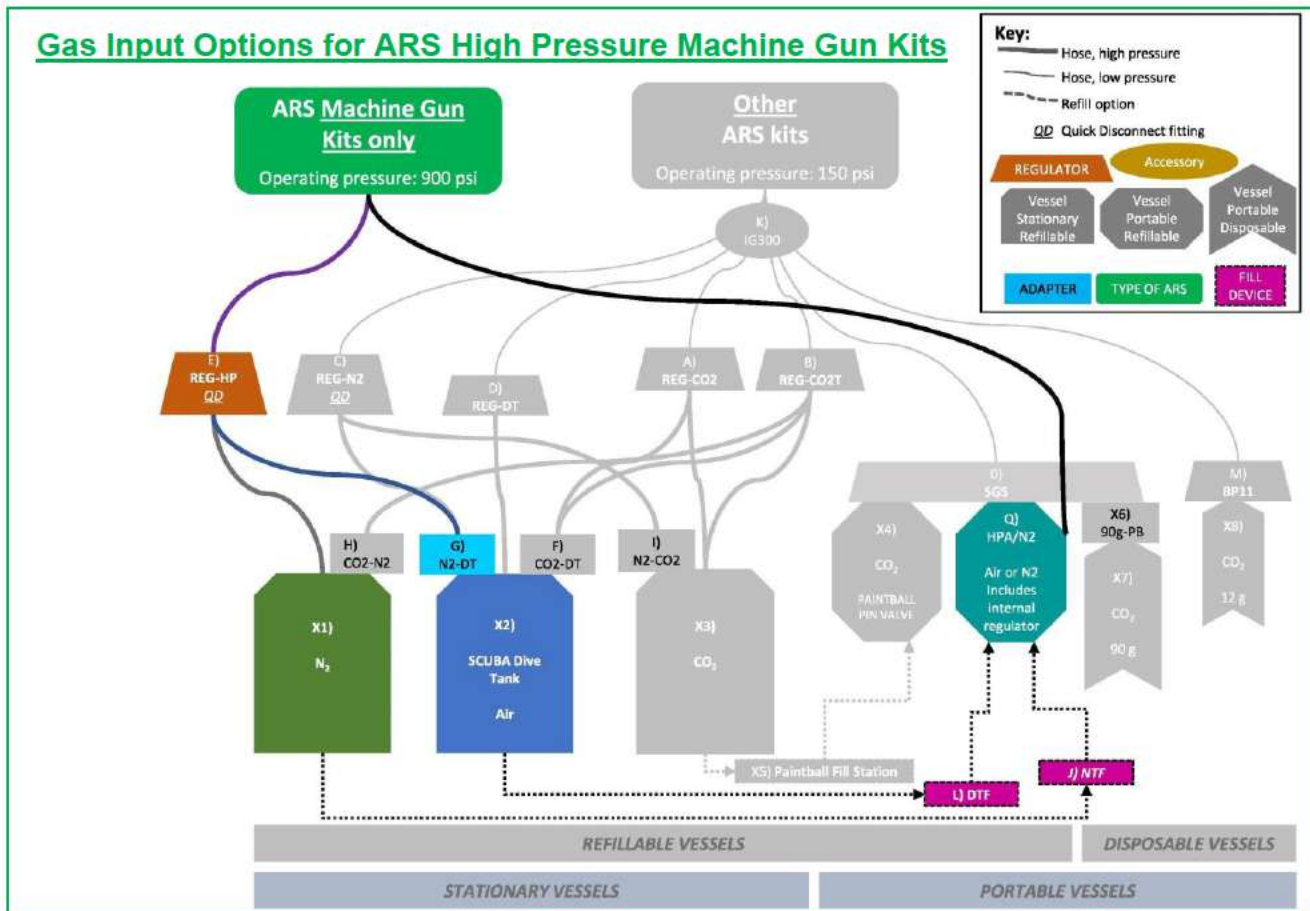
Gas Input Options for ARS High Pressure Machine Gun Kits

Key:
Hose, high pressure
Hose, low pressure
Refill option
QD Quick Disconnect fitting
REGULATOR
Accessory
Vessel Stationary Refillable
Vessel Portable Refillable
Vessel Portable Disposable
ADAPTER
TYPE OF ARS
FILL DEVICE

ARS Machine Gun Kits only
Operating pressure: 900 psi

Other ARS kits
Operating pressure: 150 psi

K) IG300

E) REG-HP QD
C) REG-N2 QD
D) REG-DT
A) REG-CO2
B) REG-CO2T
O) SGS
M) BP11

H) CO2-N2
G) N2-DT
F) CO2-DT
I) N2-CO2

X1) $N_2$
X2) SCUBA Dive Tank Air
X3) $CO_2$
X4) $CO_2$ PAINTBALL PIN VALVE
Q) HPA/N2 Air or N2 Includes internal regulator
X6) 90g-PB
X7) $CO_2$ 90 g
X8) $CO_2$ 12 g

X5) Paintball Fill Station
L) DTF
J) NTF

REFILLABLE VESSELS
DISPOSABLE VESSELS
STATIONARY VESSELS
PORTABLE VESSELS